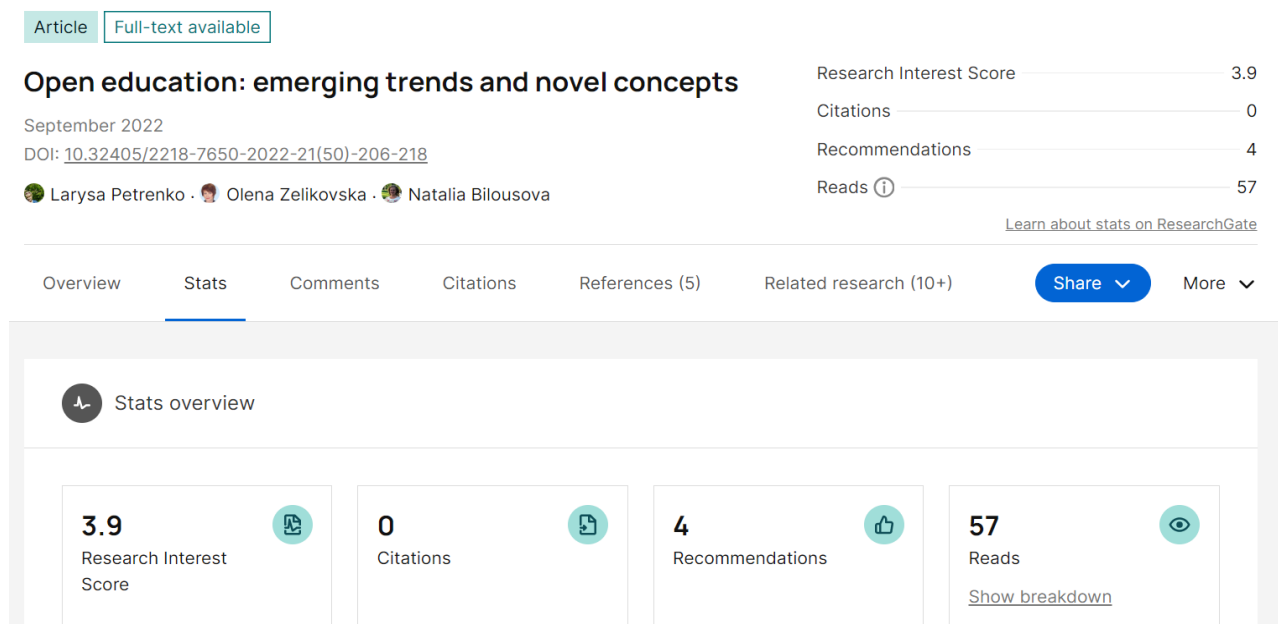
Article Full-text available

Open education: emerging trends and novel concepts

September 2022

DOI: 10.32405/2218-7650-2022-21(50)-206-218

Larysa Petrenko · Olena Zelikovska · Natalia Bilousova

Research Interest Score 3.9

Citations 0

Recommendations 4

Reads 57

Learn about stats on ResearchGate

Overview Stats Comments Citations References (5) Related research (10+) Share More

Stats overview

3.9
Research Interest Score

0
Citations

4
Recommendations

57
Reads
Show breakdown